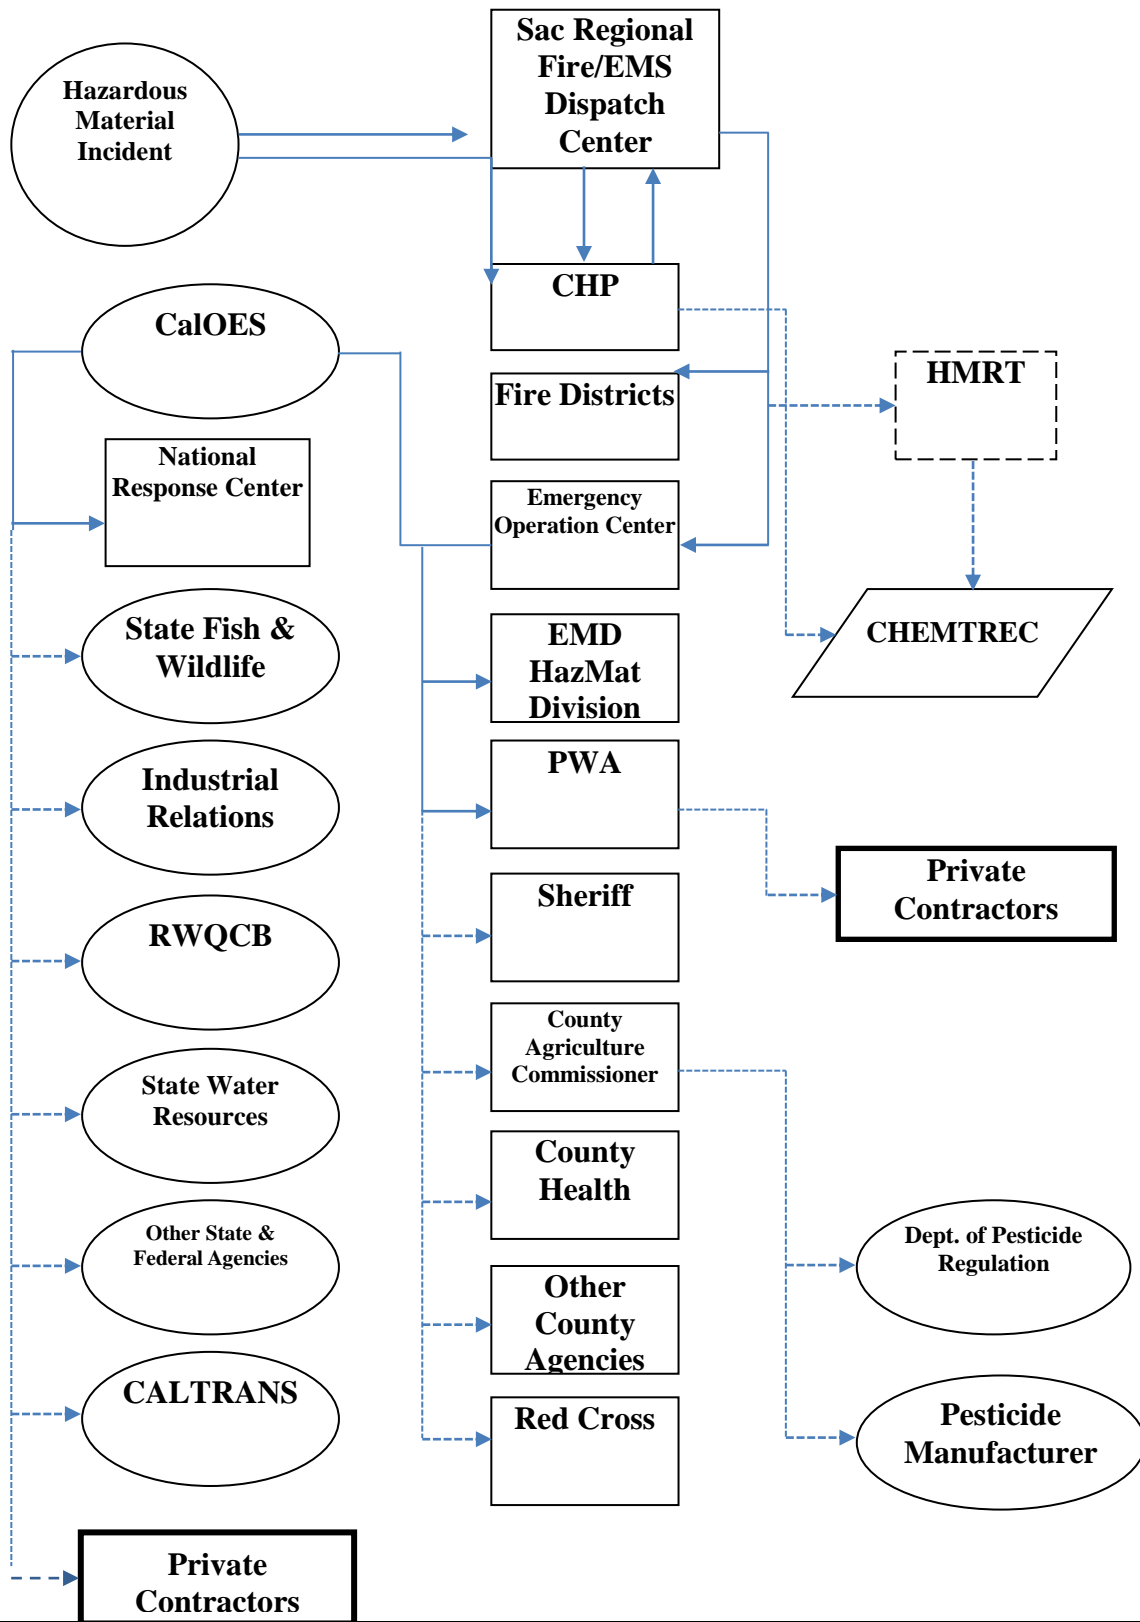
Hazardous Material Incident

Sac Regional Fire/EMS Dispatch Center

CHP

CalOES

Fire Districts

HMRT

National Response Center

Emergency Operation Center

State Fish & Wildlife

EMD HazMat Division

CHEMTREC

Industrial Relations

PWA

Private Contractors

RWQCB

Sheriff

County Agriculture Commissioner

State Water Resources

County Health

Other State & Federal Agencies

Dept. of Pesticide Regulation

Other County Agencies

CALTRANS

Red Cross

Pesticide Manufacturer

Private Contractors